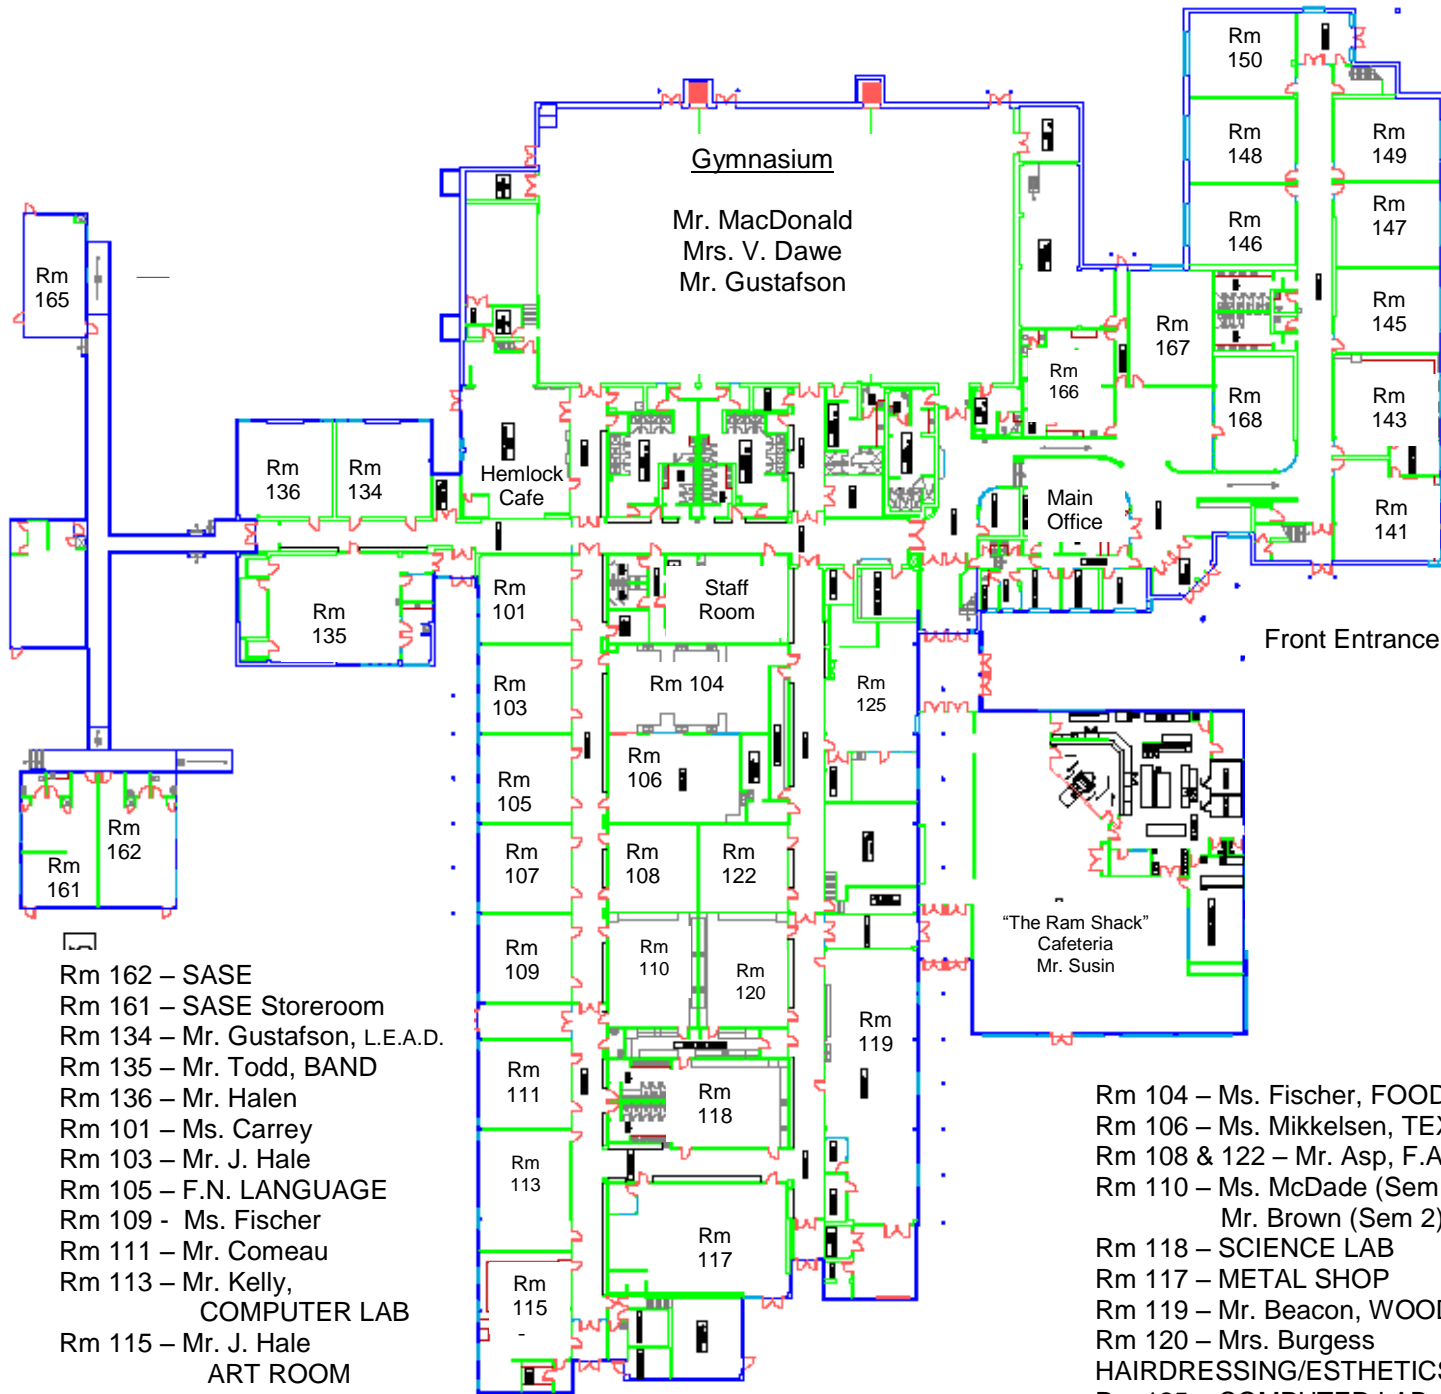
Rm 150

Gymnasium

Mr. MacDonald
Mrs. V. Dawe
Mr. Gustafson

Rm 148

Rm 149

Rm 146

Rm 147

Rm 165

Rm 145

Rm 167

Rm 166

Rm 168

Rm 143

Rm 136

Rm 134

Hemlock Cafe

Main Office

Rm 141

Rm 101

Staff Room

Rm 135

Front Entrance

Rm 103

Rm 104

Rm 125

Rm 106

Rm 105

Rm 162

Rm 161

Rm 107

Rm 108

Rm 122

Rm 109

Rm 110

Rm 120

"The Ram Shack"
Cafeteria
Mr. Susin

Rm 119

Rm 111

Rm 118

Rm 113

Rm 117

Rm 115
-

Rm 162 – SASE
Rm 161 – SASE Storeroom
Rm 134 – Mr. Gustafson, L.E.A.D.
Rm 135 – Mr. Todd, BAND
Rm 136 – Mr. Halen
Rm 101 – Ms. Carrey
Rm 103 – Mr. J. Hale
Rm 105 – F.N. LANGUAGE
Rm 109 - Ms. Fischer
Rm 111 – Mr. Comeau
Rm 113 – Mr. Kelly, COMPUTER LAB
Rm 115 – Mr. J. Hale ART ROOM

Rm 104 – Ms. Fischer, FOOD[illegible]
Rm 106 – Ms. Mikkelsen, TEX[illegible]
Rm 108 & 122 – Mr. Asp, F.A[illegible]
Rm 110 – Ms. McDade (Sem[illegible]
Mr. Brown (Sem 2)
Rm 118 – SCIENCE LAB
Rm 117 – METAL SHOP
Rm 119 – Mr. Beacon, WOOD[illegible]
Rm 120 – Mrs. Burgess
HAIRDRESSING/ESTHETIC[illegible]
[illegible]